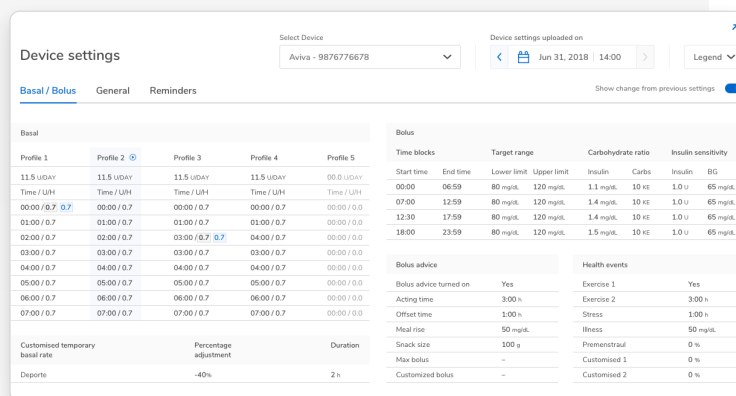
Device settings

Select Device
Aviva - 9876776678

Device settings uploaded on
Jun 31, 2018 14:00

Legend

Basal / Bolus General Reminders

Show change from previous settings

Basal

| Profile 1 | Profile 2 | Profile 3 | Profile 4 | Profile 5 |
|---|---|---|---|---|
| 11.5 U/DAY | 11.5 U/DAY | 11.5 U/DAY | 11.5 U/DAY | 00.0 U/DAY |
| Time / U/H | Time / U/H | Time / U/H | Time / U/H | Time / U/H |
| 00:00 / 0.7 0.7 | 00:00 / 0.7 | 00:00 / 0.7 | 00:00 / 0.7 | 00:00 / 0.0 |
| 01:00 / 0.7 | 01:00 / 0.7 | 01:00 / 0.7 | 01:00 / 0.7 | 00:00 / 0.0 |
| 02:00 / 0.7 | 02:00 / 0.7 | 03:00 / 0.7 0.7 | 04:00 / 0.7 | 00:00 / 0.0 |
| 03:00 / 0.7 | 03:00 / 0.7 | 03:00 / 0.7 | 03:00 / 0.7 | 00:00 / 0.0 |
| 04:00 / 0.7 | 04:00 / 0.7 | 04:00 / 0.7 | 04:00 / 0.7 | 00:00 / 0.0 |
| 05:00 / 0.7 | 05:00 / 0.7 | 05:00 / 0.7 | 05:00 / 0.7 | 00:00 / 0.0 |
| 06:00 / 0.7 | 06:00 / 0.7 | 06:00 / 0.7 | 06:00 / 0.7 | 00:00 / 0.0 |
| 07:00 / 0.7 | 07:00 / 0.7 | 07:00 / 0.7 | 07:00 / 0.7 | 00:00 / 0.0 |

| Customised temporary basal rate | Percentage adjustment | Duration |
|---|---|---|
| Deporte | -40% | 2 h |

Bolus

| Time blocks | | Target range | | Carbohydrate ratio | | Insulin sensitivity | |
|---|---|---|---|---|---|---|---|
| Start time | End time | Lower limit | Upper limit | Insulin | Carbs | Insulin | BG |
| 00:00 | 06:59 | 80 mg/dL | 120 mg/dL | 1.1 mg/dL | 10 KE | 1.0 U | 65 mg/dL |
| 07:00 | 12:59 | 80 mg/dL | 120 mg/dL | 1.4 mg/dL | 10 KE | 1.0 U | 65 mg/dL |
| 12:30 | 17:59 | 80 mg/dL | 120 mg/dL | 1.4 mg/dL | 10 KE | 1.0 U | 65 mg/dL |
| 18:00 | 23:59 | 80 mg/dL | 120 mg/dL | 1.5 mg/dL | 10 KE | 1.0 U | 65 mg/dL |

Bolus advice

| Bolus advice turned on | Yes |
|---|---|
| Acting time | 3:00 h |
| Offset time | 1:00 h |
| Meal rise | 50 mg/dL |
| Snack size | 100 g |
| Max bolus | – |
| Customized bolus | – |

Health events

| Exercise 1 | Yes |
|---|---|
| Exercise 2 | 3:00 h |
| Stress | 1:00 h |
| Illness | 50 mg/dL |
| Premenstraul | 0 % |
| Customised 1 | 0 % |
| Customised 2 | 0 % |